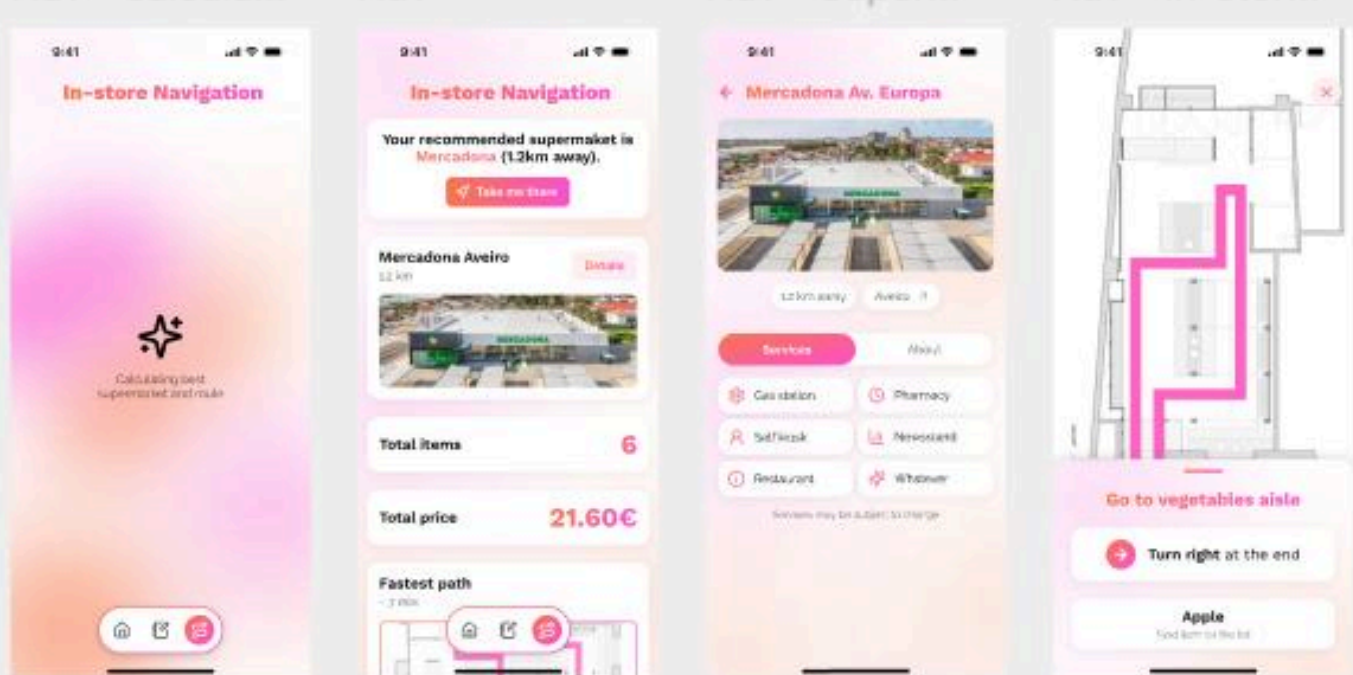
9:41

In-store Navigation

Calculating best supermarket and route

9:41

In-store Navigation

Your recommended supermaket is Mercadona (1.2km away).

Take me there

Mercadona Aveiro
1.2 km

Details

MERCADONA

Total items 6

Total price 21.60€

Fastest path
~ 3 min

9:41

Mercadona Av. Europa

MERCADONA

1.2 km away

Aveiro

Services

About

Gas station

Pharmacy

Self kiosk

Newsstand

Restaurant

Whatever

Services may be subject to change

9:41

Go to vegetables aisle

Turn right at the end

Apple
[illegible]